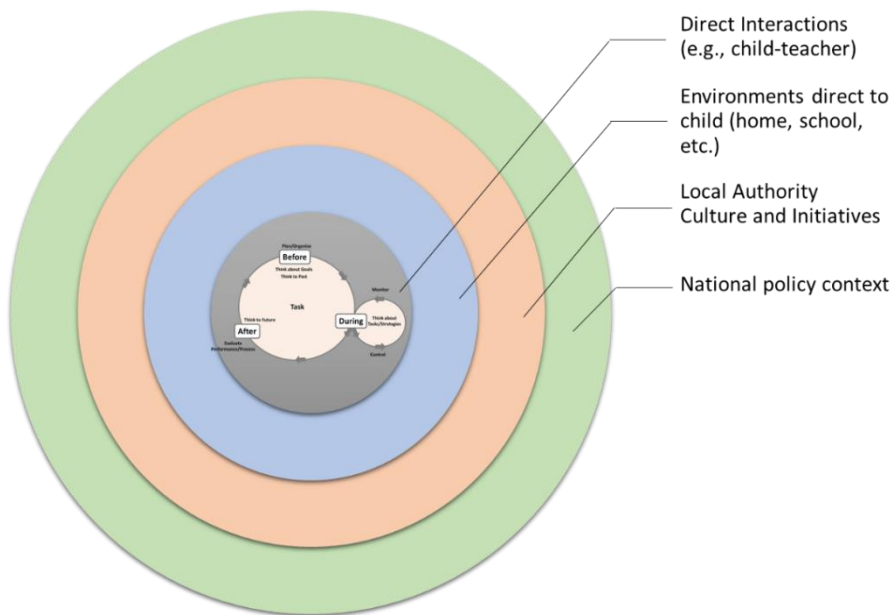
Direct Interactions (e.g., child-teacher)

Environments direct to child (home, school, etc.)

Local Authority Culture and Initiatives

National policy context

Plan/Organise

Before

Think about Goals

Think to Past

Task

Think to future

After

Evaluate Performance/Process

During

Monitor

Think about Tasks/Strategies

Control